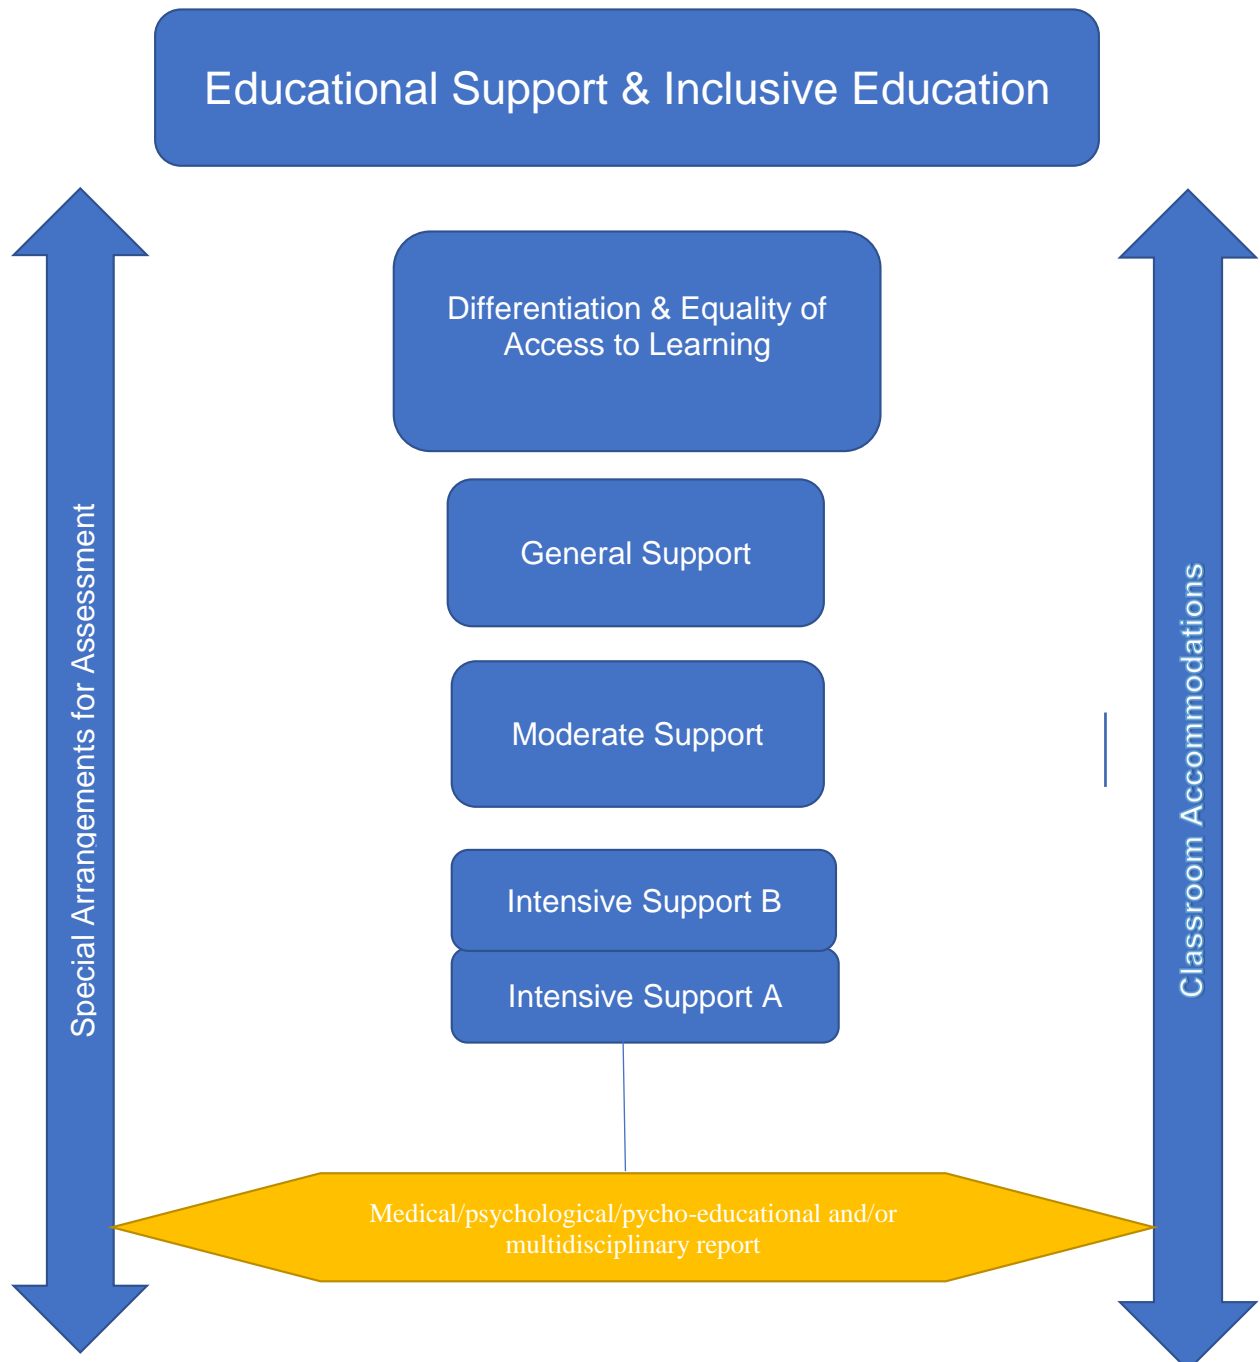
Educational Support & Inclusive Education

Special Arrangements for Assessment

Differentiation & Equality of Access to Learning

General Support

Moderate Support

Intensive Support B

Intensive Support A

Classroom Accommodations

Medical/psychological/pycho-educational and/or multidisciplinary report